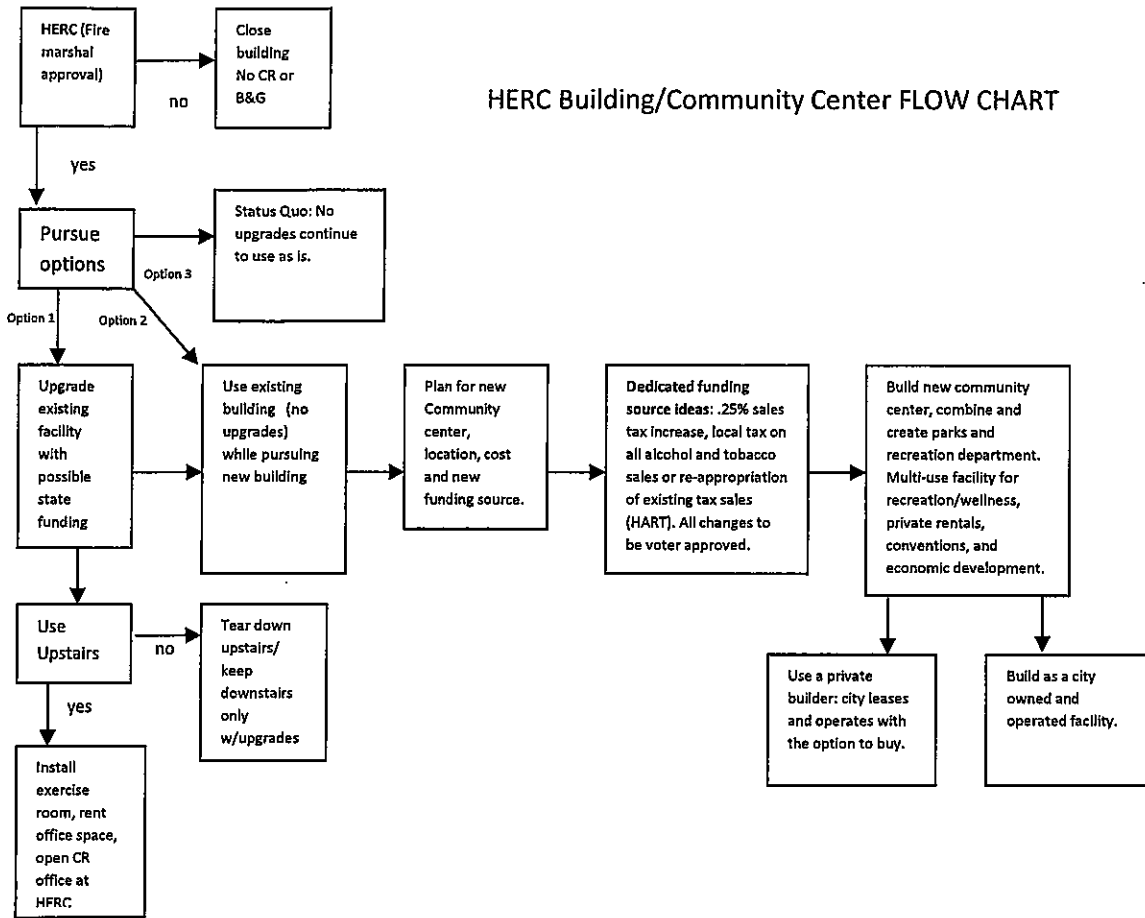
HERC (Fire marshal approval)

no

Close building No CR or B&G

HERC Building/Community Center FLOW CHART

yes

Pursue options

Status Quo: No upgrades continue to use as is.

Option 3

Option 1

Option 2

Upgrade existing facility with possible state funding

Use existing building (no upgrades) while pursuing new building

Plan for new Community center, location, cost and new funding source.

Dedicated funding source ideas: .25% sales tax increase, local tax on all alcohol and tobacco sales or re-appropriation of existing tax sales (HART). All changes to be voter approved.

Build new community center, combine and create parks and recreation department. Multi-use facility for recreation/wellness, private rentals, conventions, and economic development.

Use Upstairs

no

Tear down upstairs/ keep downstairs only w/upgrades

yes

Install exercise room, rent office space, open CR office at HERC

Use a private builder: city leases and operates with the option to buy.

Build as a city owned and operated facility.